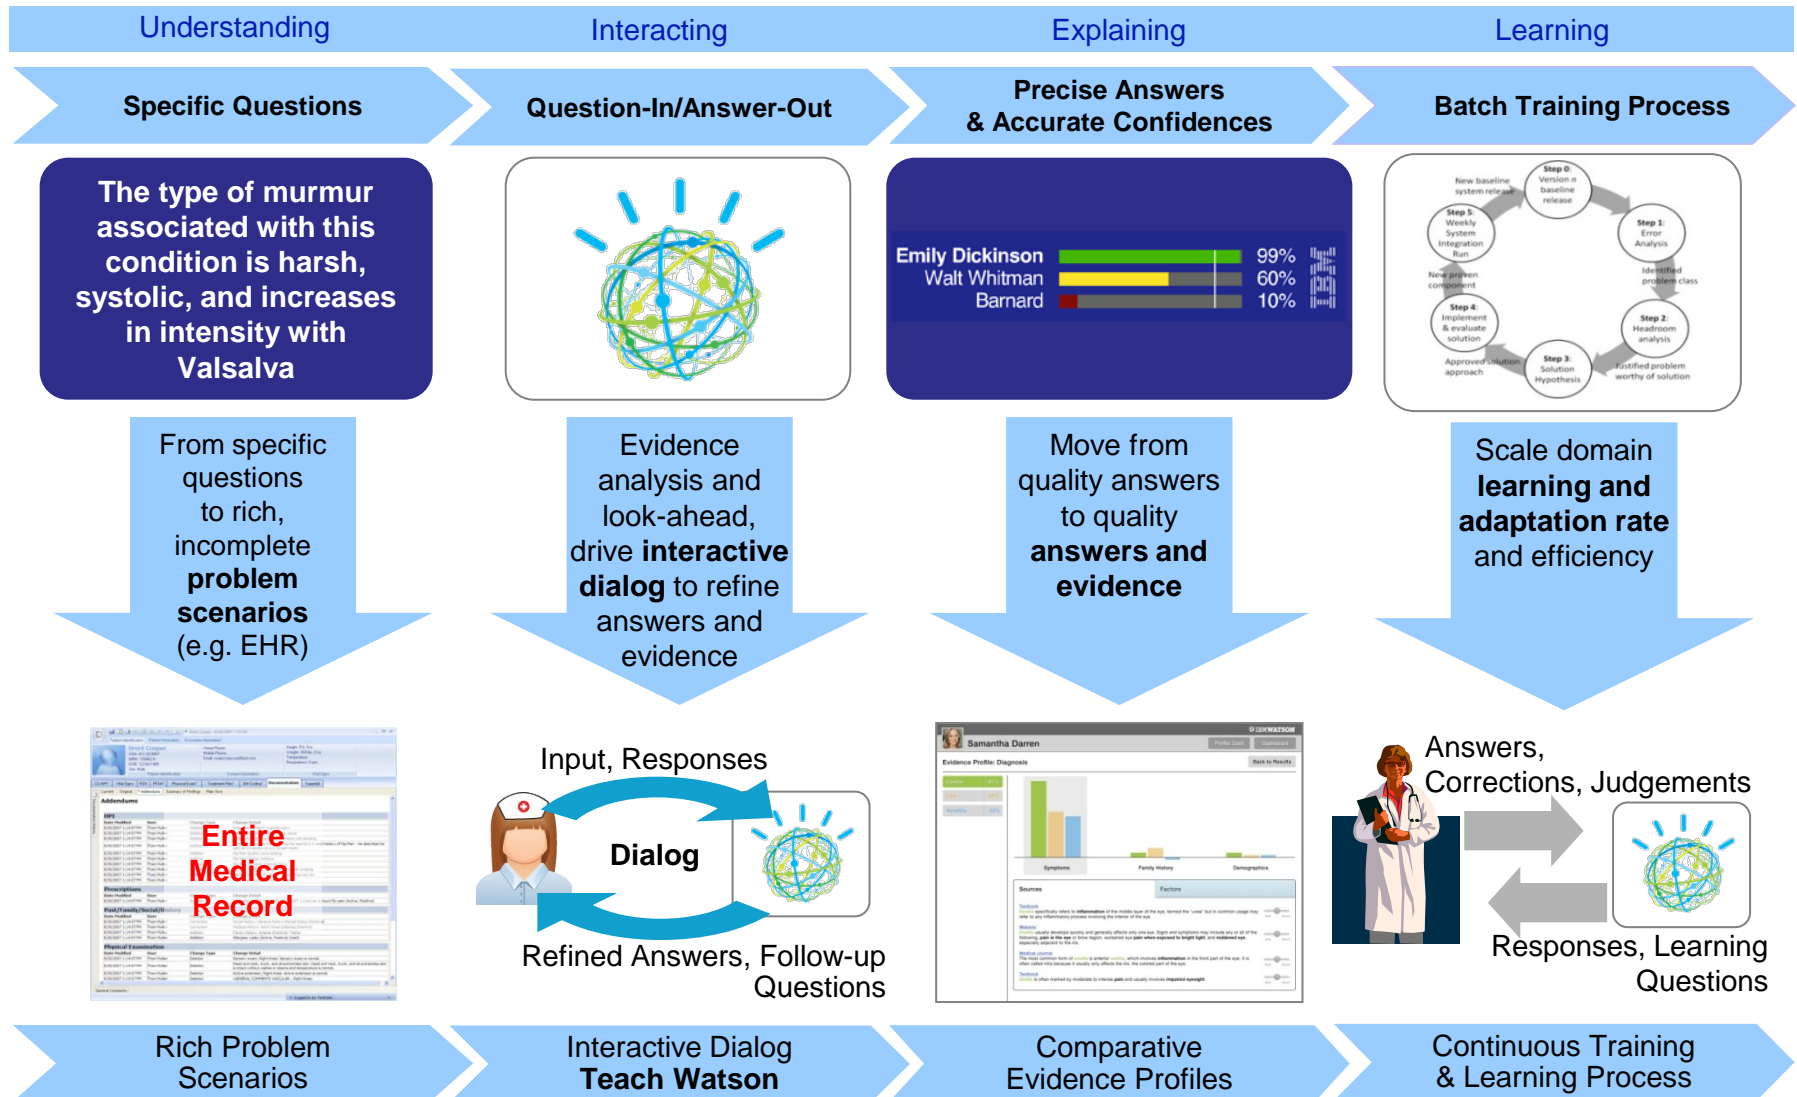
Understanding

Interacting

Explaining

Learning

Specific Questions

Question-In/Answer-Out

Precise Answers & Accurate Confidences

Batch Training Process

The type of murmur associated with this condition is harsh, systolic, and increases in intensity with Valsalva

Emily Dickinson 99%
Walt Whitman 60%
Barnard 10%

New baseline system release
Step 0: Version n baseline release
Step 1: Error Analysis
Identified problem class
Step 2: Headroom analysis
Justified problem worthy of solution
Step 3: Solution Hypothesis
Approved solution approach
Step 4: Implement & evaluate solution
New proven component
Step 5: Weekly System Integration Run

From specific questions to rich, incomplete **problem scenarios** (e.g. EHR)

Evidence analysis and look-ahead, drive **interactive dialog** to refine answers and evidence

Move from quality answers to quality **answers and evidence**

Scale domain **learning and adaptation rate** and efficiency

Entire Medical Record

Input, Responses

Dialog

Refined Answers, Follow-up Questions

Samantha Darren

Evidence Profile: Diagnosis

Answers, Corrections, Judgements

Responses, Learning Questions

Rich Problem Scenarios

Interactive Dialog
**Teach Watson**

Comparative Evidence Profiles

Continuous Training & Learning Process